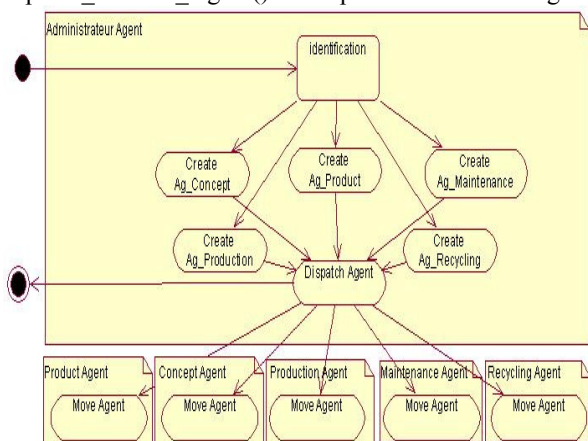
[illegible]

Administrateur Agent

identification

Create Ag_Concept

Create Ag_Product

Create Ag_Maintenance

Create Ag_Production

Dispatch Agent

Create Ag_Recycling

Product Agent

Move Agent

Concept Agent

Move Agent

Production Agent

Move Agent

Maintenance Agent

Move Agent

Recycling Agent

Move Agent